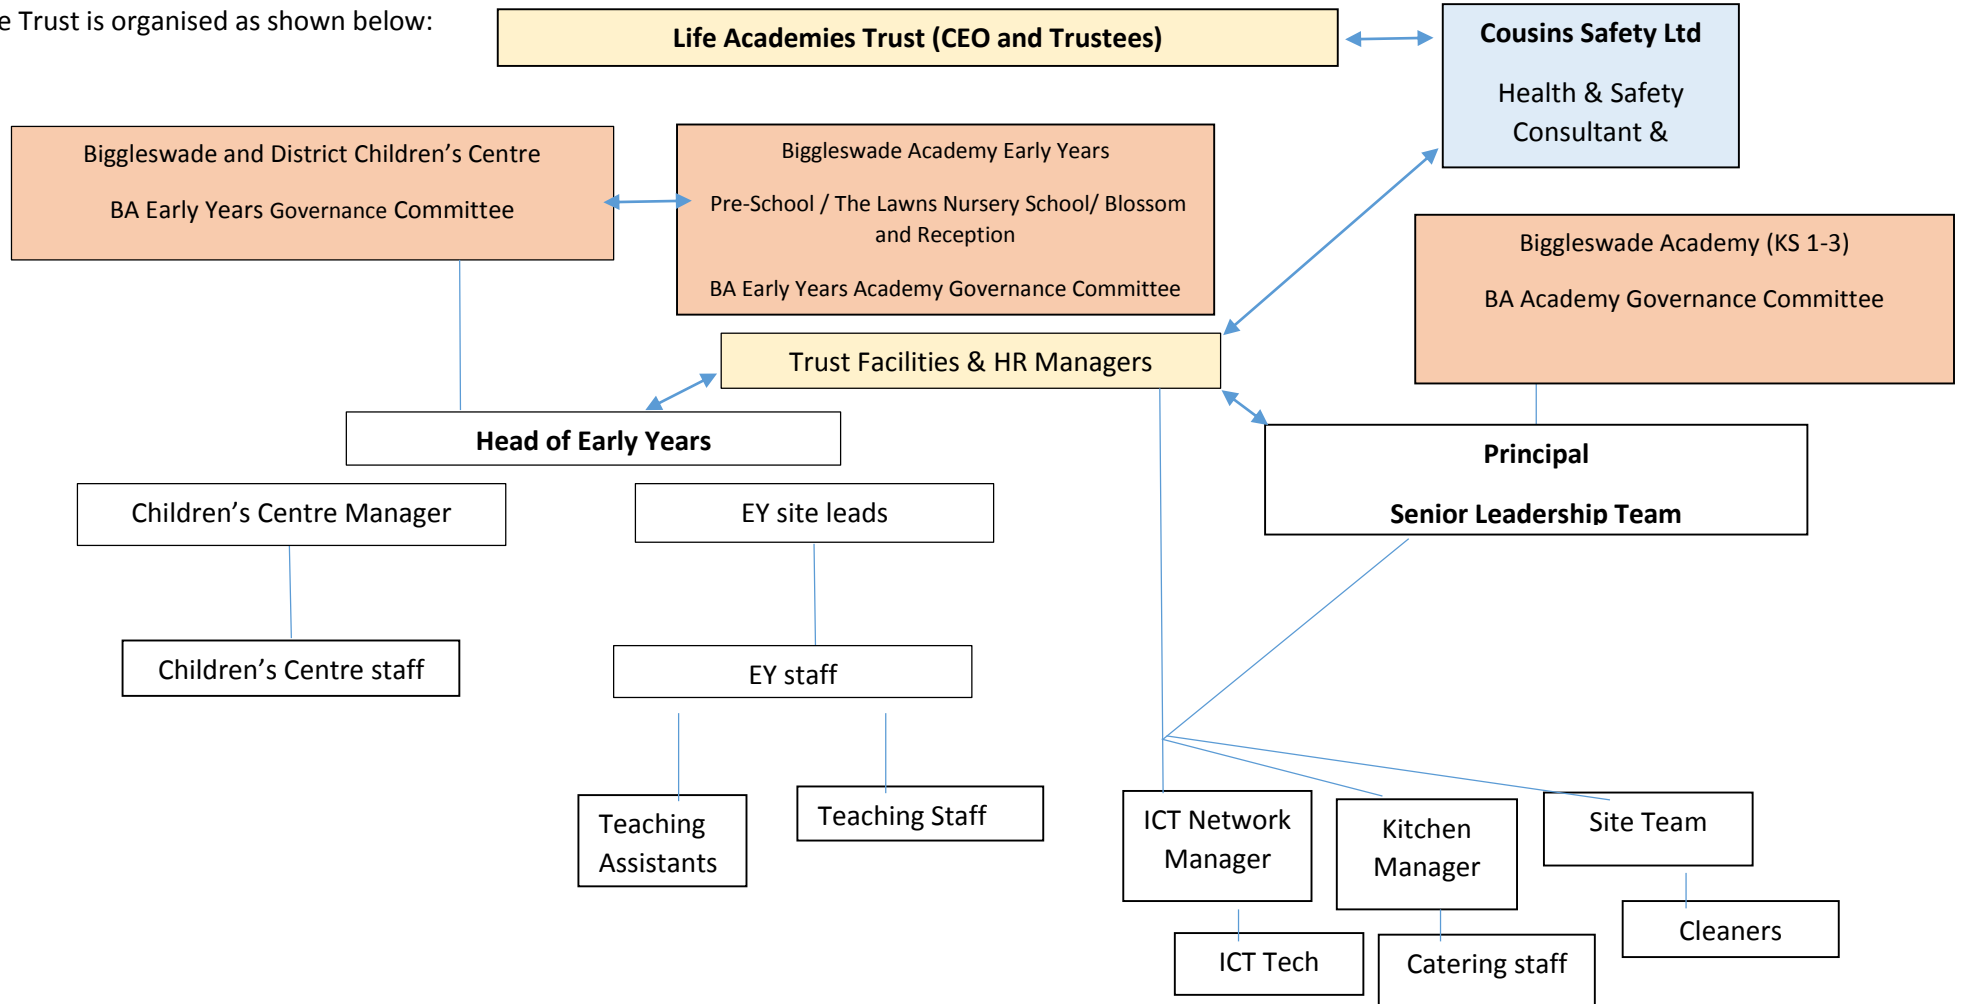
e Trust is organised as shown below:

Life Academies Trust (CEO and Trustees)

Cousins Safety Ltd

Health & Safety Consultant &

Biggleswade and District Children's Centre

BA Early Years Governance Committee

Biggleswade Academy Early Years

Pre-School / The Lawns Nursery School/ Blossom and Reception

BA Early Years Academy Governance Committee

Biggleswade Academy (KS 1-3)

BA Academy Governance Committee

Trust Facilities & HR Managers

Head of Early Years

Principal

Senior Leadership Team

Children's Centre Manager

EY site leads

Children's Centre staff

EY staff

Teaching Assistants

Teaching Staff

ICT Network Manager

Kitchen Manager

Site Team

Cleaners

ICT Tech

Catering staff